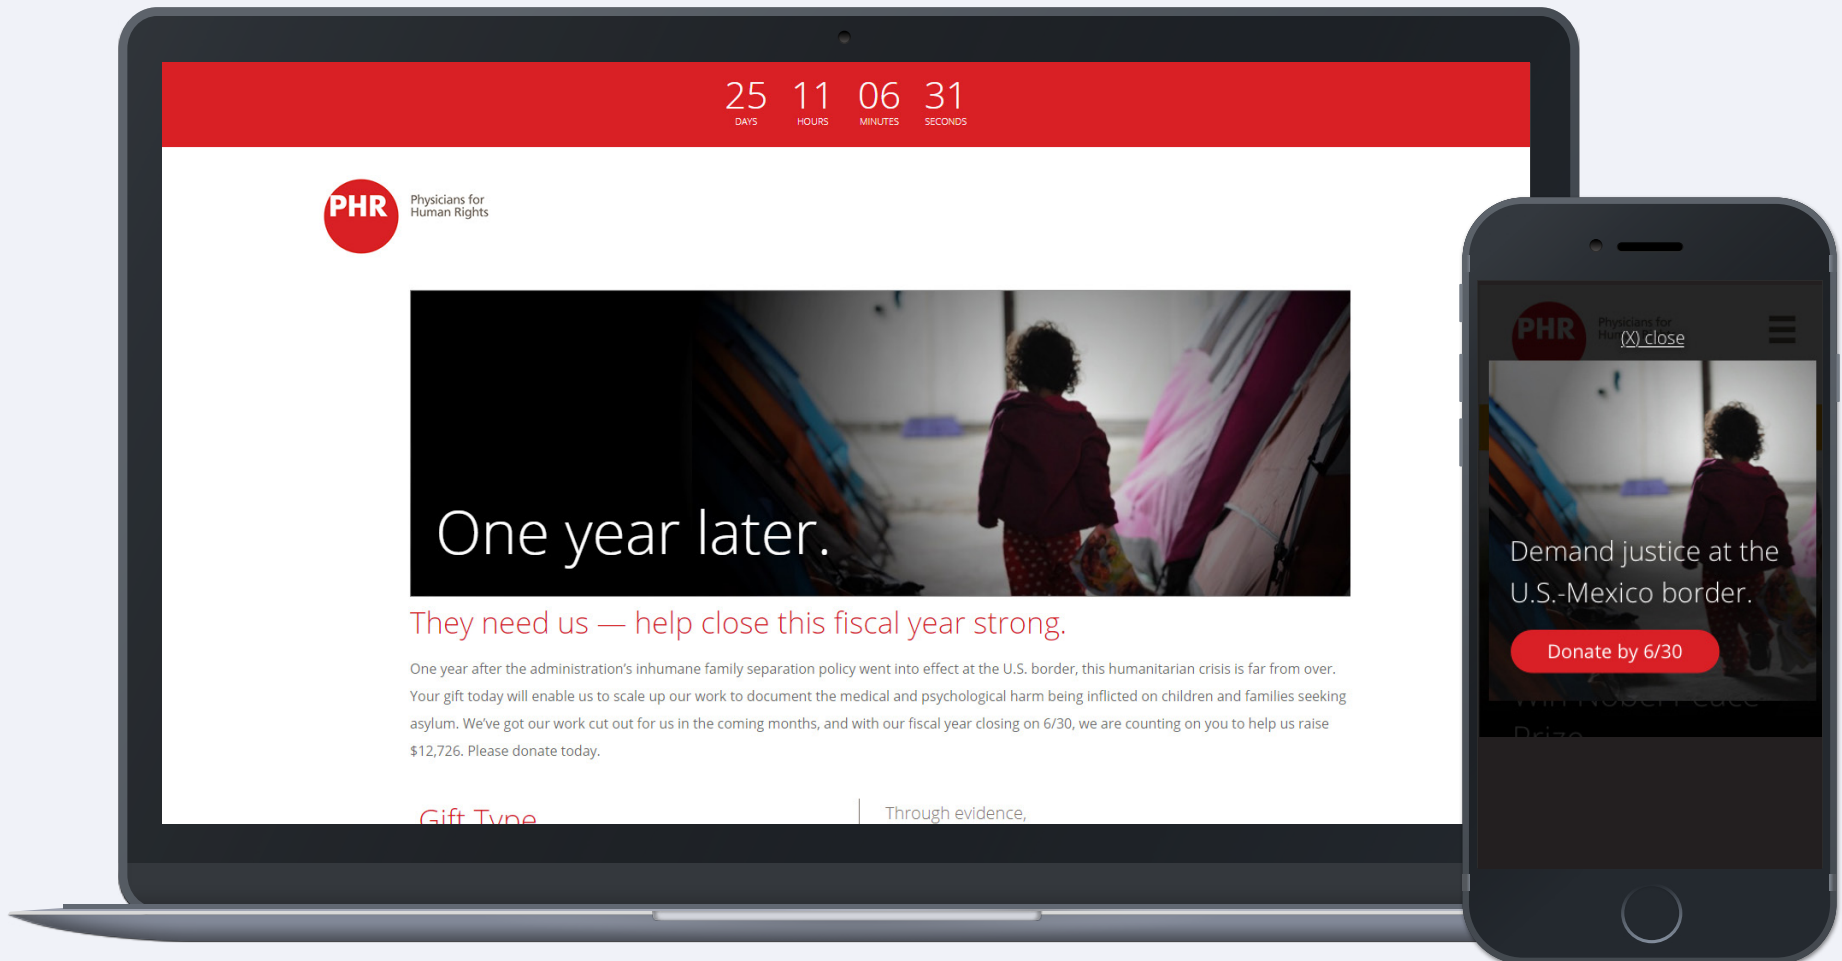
25 DAYS 11 HOURS 06 MINUTES 31 SECONDS

PHR Physicians for Human Rights

One year later.

They need us — help close this fiscal year strong.

One year after the administration's inhumane family separation policy went into effect at the U.S. border, this humanitarian crisis is far from over. Your gift today will enable us to scale up our work to document the medical and psychological harm being inflicted on children and families seeking asylum. We've got our work cut out for us in the coming months, and with our fiscal year closing on 6/30, we are counting on you to help us raise $12,726. Please donate today.

Gift Type

Through evidence,

PHR Physicians for Hu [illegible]

(X) close

Demand justice at the U.S.-Mexico border.

Donate by 6/30

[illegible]